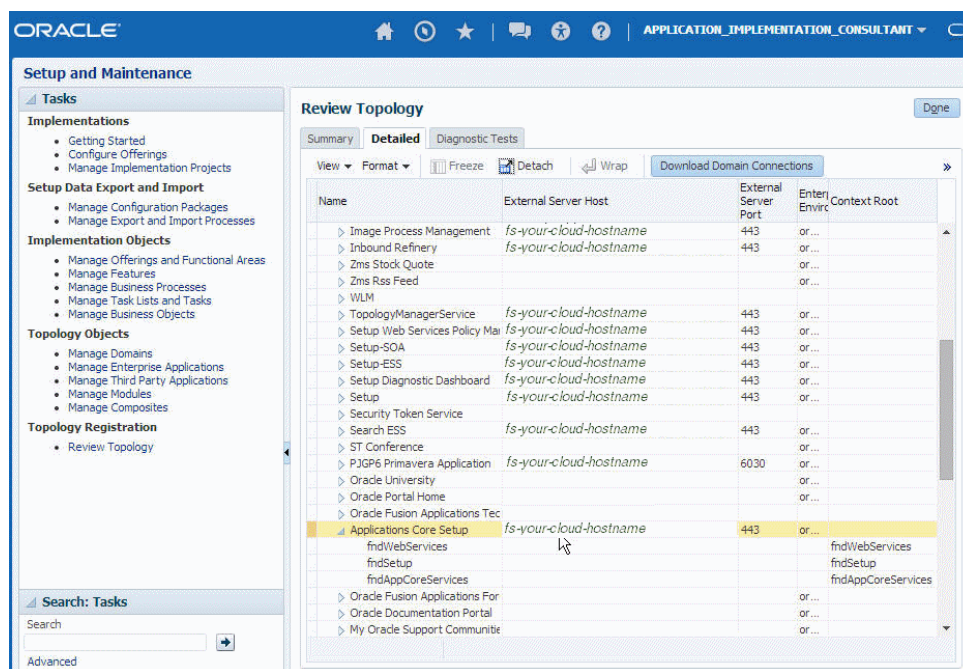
ORACLE

APPLICATION_IMPLEMENTATION_CONSULTANT ▾

Setup and Maintenance

Tasks

Implementations

- Getting Started
- Configure Offerings
- Manage Implementation Projects

Setup Data Export and Import

- Manage Configuration Packages
- Manage Export and Import Processes

Implementation Objects

- Manage Offerings and Functional Areas
- Manage Features
- Manage Business Processes
- Manage Task Lists and Tasks
- Manage Business Objects

Topology Objects

- Manage Domains
- Manage Enterprise Applications
- Manage Third Party Applications
- Manage Modules
- Manage Composites

Topology Registration

- Review Topology

Search: Tasks

Search

Advanced

Review Topology

Done

Summary | Detailed | Diagnostic Tests

View ▾ Format ▾ Freeze Detach Wrap Download Domain Connections

| Name | External Server Host | External Server Port | Enter Enviro | Context Root |
|---|---|---|---|---|
| Image Process Management | fs-your-cloud-hostname | 443 | or... | |
| Inbound Refinery | fs-your-cloud-hostname | 443 | or... | |
| Zms Stock Quote | | | or... | |
| Zms Rss Feed | | | or... | |
| WLM | | | | |
| TopologyManagerService | fs-your-cloud-hostname | 443 | or... | |
| Setup Web Services Policy Ma | fs-your-cloud-hostname | 443 | or... | |
| Setup-SOA | fs-your-cloud-hostname | 443 | or... | |
| Setup-ESS | fs-your-cloud-hostname | 443 | or... | |
| Setup Diagnostic Dashboard | fs-your-cloud-hostname | 443 | or... | |
| Setup | fs-your-cloud-hostname | 443 | or... | |
| Security Token Service | | | or... | |
| Search ESS | fs-your-cloud-hostname | 443 | or... | |
| ST Conference | | | or... | |
| PJGP6 Primavera Application | fs-your-cloud-hostname | 6030 | or... | |
| Oracle University | | | or... | |
| Oracle Portal Home | | | or... | |
| Oracle Fusion Applications Tec | | | or... | |
| Applications Core Setup | fs-your-cloud-hostname | 443 | or... | |
| fndWebServices | | | | fndWebServices |
| fndSetup | | | | fndSetup |
| fndAppCoreServices | | | | fndAppCoreServices |
| Oracle Fusion Applications For | | | or... | |
| Oracle Documentation Portal | | | or... | |
| My Oracle Support Communitie | | | or... | |